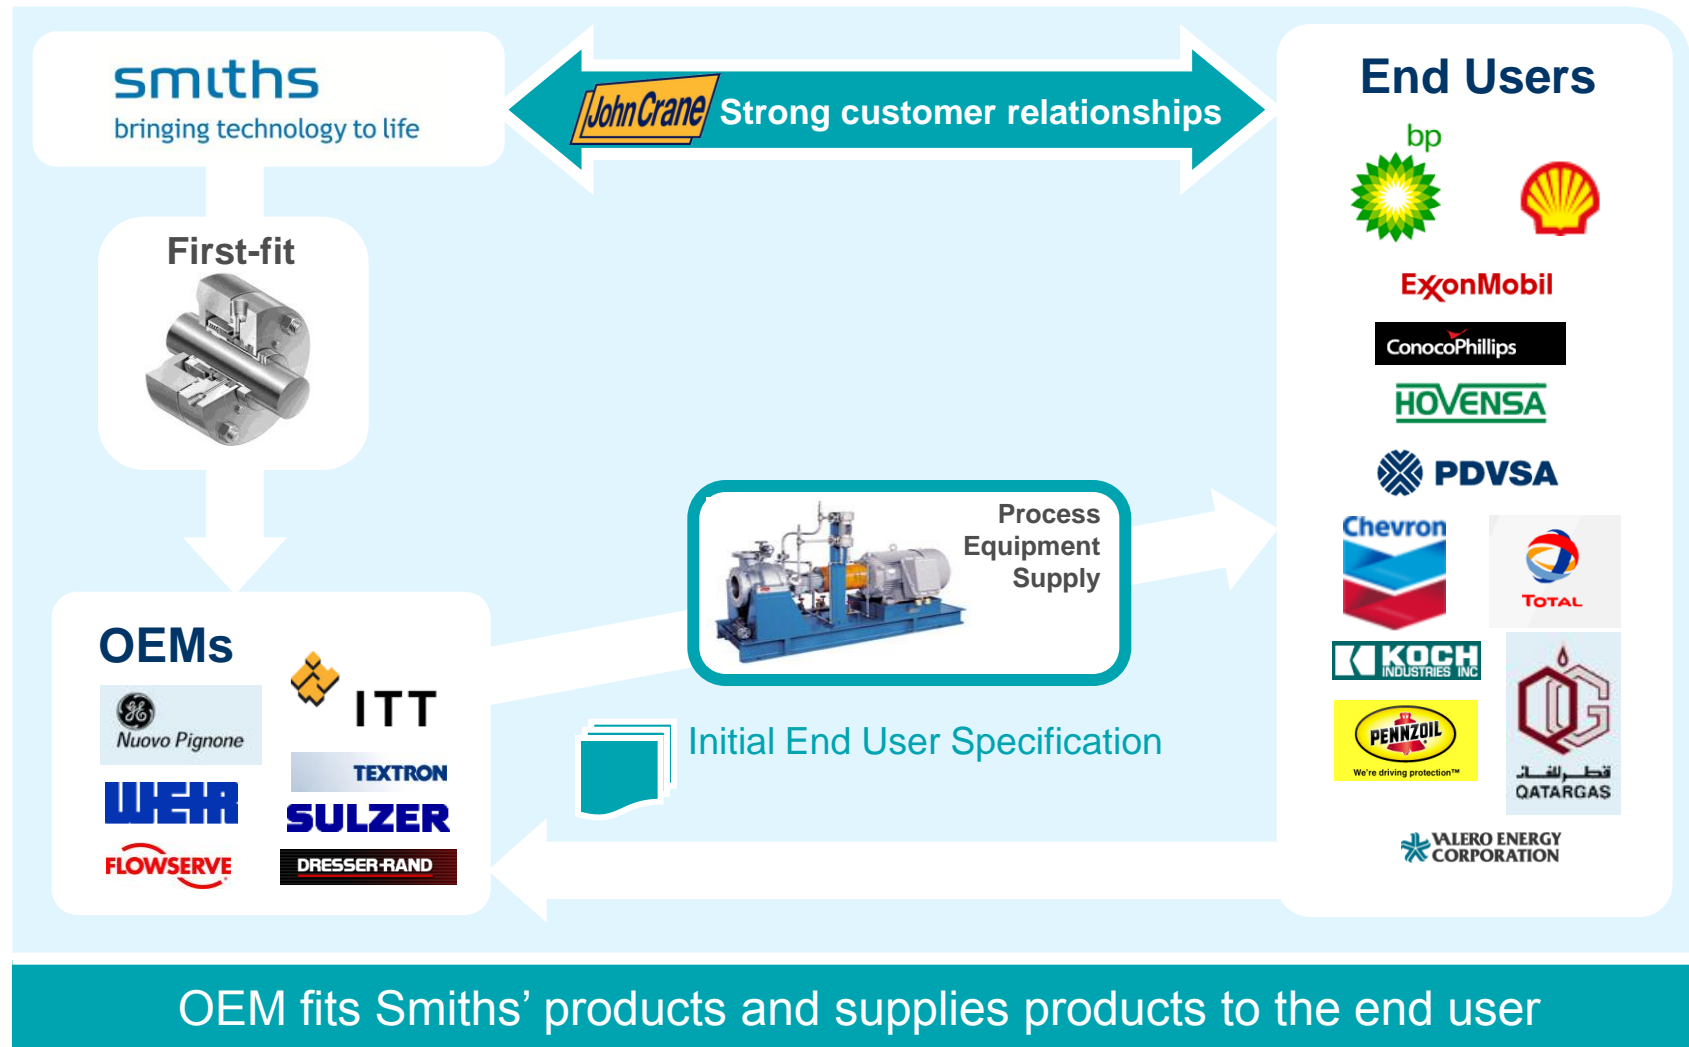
smiths
bringing technology to life

John Crane Strong customer relationships

End Users

bp

ExxonMobil

ConocoPhillips

HOVENSA

PDVSA

Chevron

TOTAL

KOCH INDUSTRIES INC

PENNZOIL
We're driving protection™

قطرغاز
QATARGAS

VALERO ENERGY CORPORATION

First-fit

Process Equipment Supply

Initial End User Specification

OEMs

Nuovo Pignone

ITT

TEXTRON

WEIR

SULZER

FLOWSERVE

DRESSER-RAND

OEM fits Smiths' products and supplies products to the end user